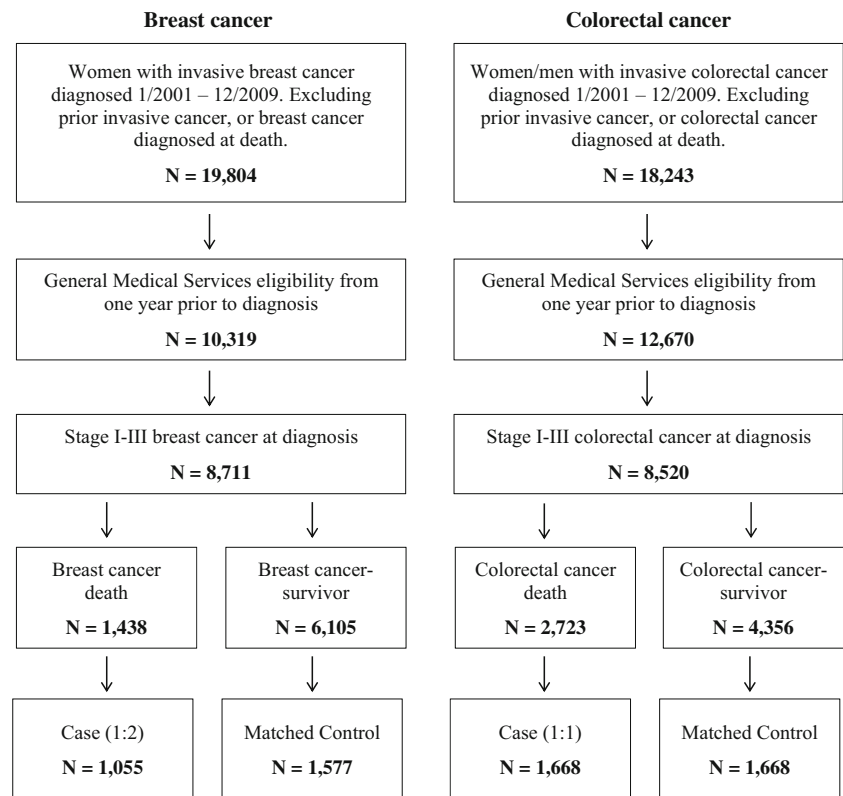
Breast cancer

Women with invasive breast cancer diagnosed 1/2001 – 12/2009. Excluding prior invasive cancer, or breast cancer diagnosed at death.

N = 19,804

General Medical Services eligibility from one year prior to diagnosis

N = 10,319

Stage I-III breast cancer at diagnosis

N = 8,711

Breast cancer death

N = 1,438

Breast cancer-survivor

N = 6,105

Case (1:2)

N = 1,055

Matched Control

N = 1,577

Colorectal cancer

Women/men with invasive colorectal cancer diagnosed 1/2001 – 12/2009. Excluding prior invasive cancer, or colorectal cancer diagnosed at death.

N = 18,243

General Medical Services eligibility from one year prior to diagnosis

N = 12,670

Stage I-III colorectal cancer at diagnosis

N = 8,520

Colorectal cancer death

N = 2,723

Colorectal cancer-survivor

N = 4,356

Case (1:1)

N = 1,668

Matched Control

N = 1,668